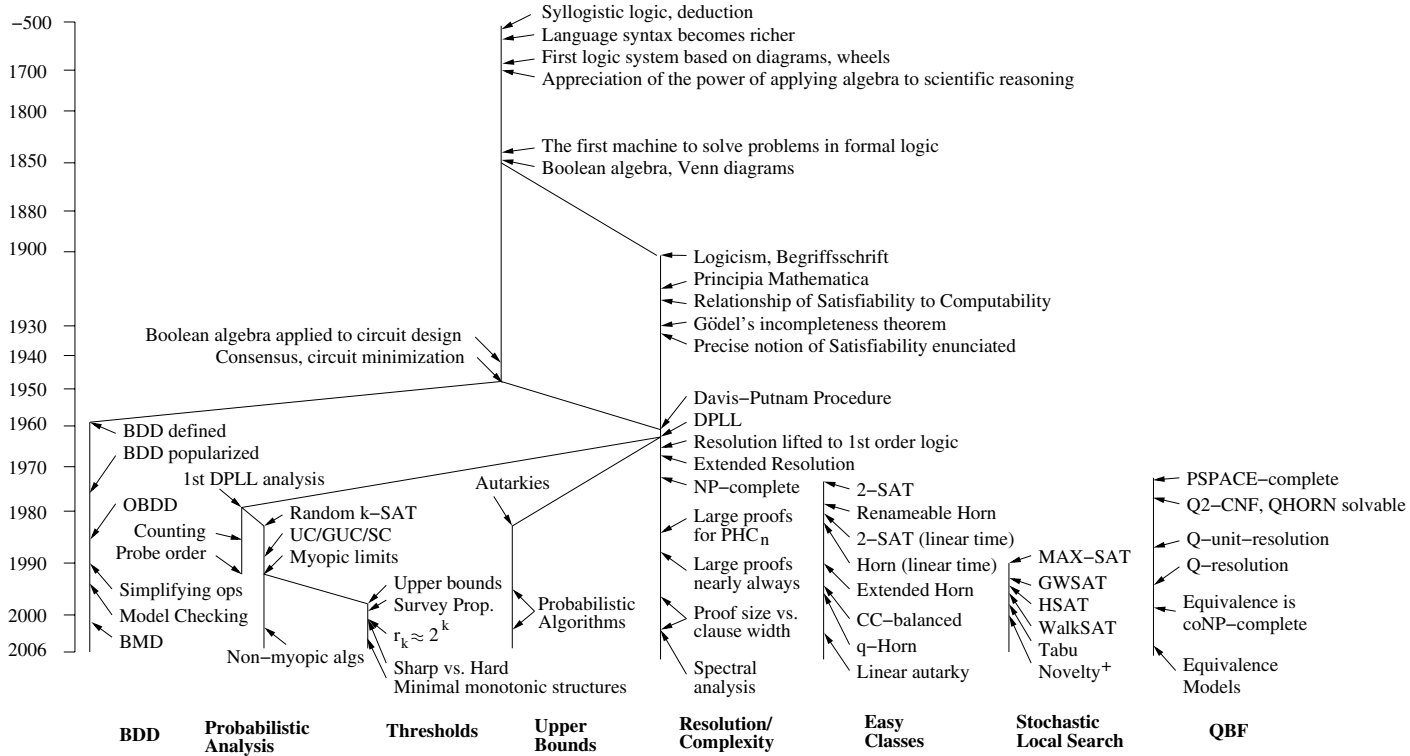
−500
1700
1800
1850
1880
1900
1930
1940
1950
1960
1970
1980
1990
2000
2006

Syllogistic logic, deduction
Language syntax becomes richer
First logic system based on diagrams, wheels
Appreciation of the power of applying algebra to scientific reasoning
The first machine to solve problems in formal logic
Boolean algebra, Venn diagrams

Logicism, Begriffsschrift
Principia Mathematica
Relationship of Satisfiability to Computability
Gödel's incompleteness theorem
Precise notion of Satisfiability enunciated

Boolean algebra applied to circuit design
Consensus, circuit minimization

Davis−Putnam Procedure
DPLL
Resolution lifted to 1st order logic
Extended Resolution
NP−complete
Large proofs for PHC$_n$
Large proofs nearly always
Proof size vs. clause width
Spectral analysis

BDD defined
BDD popularized
OBDD
Counting
Probe order
Simplifying ops
Model Checking
BMD

1st DPLL analysis
Random k−SAT
UC/GUC/SC
Myopic limits
Non−myopic algs

Upper bounds
Survey Prop.
$r_k \approx 2^k$
Sharp vs. Hard
Minimal monotonic structures

Autarkies
Probabilistic Algorithms

2−SAT
Renameable Horn
2−SAT (linear time)
Horn (linear time)
Extended Horn
CC−balanced
q−Horn
Linear autarky

MAX−SAT
GWSAT
HSAT
WalkSAT
Tabu
Novelty$^+$

PSPACE−complete
Q2−CNF, QHORN solvable
Q−unit−resolution
Q−resolution
Equivalence is coNP−complete
Equivalence Models

BDD
Probabilistic Analysis
Thresholds
Upper Bounds
Resolution/ Complexity
Easy Classes
Stochastic Local Search
QBF